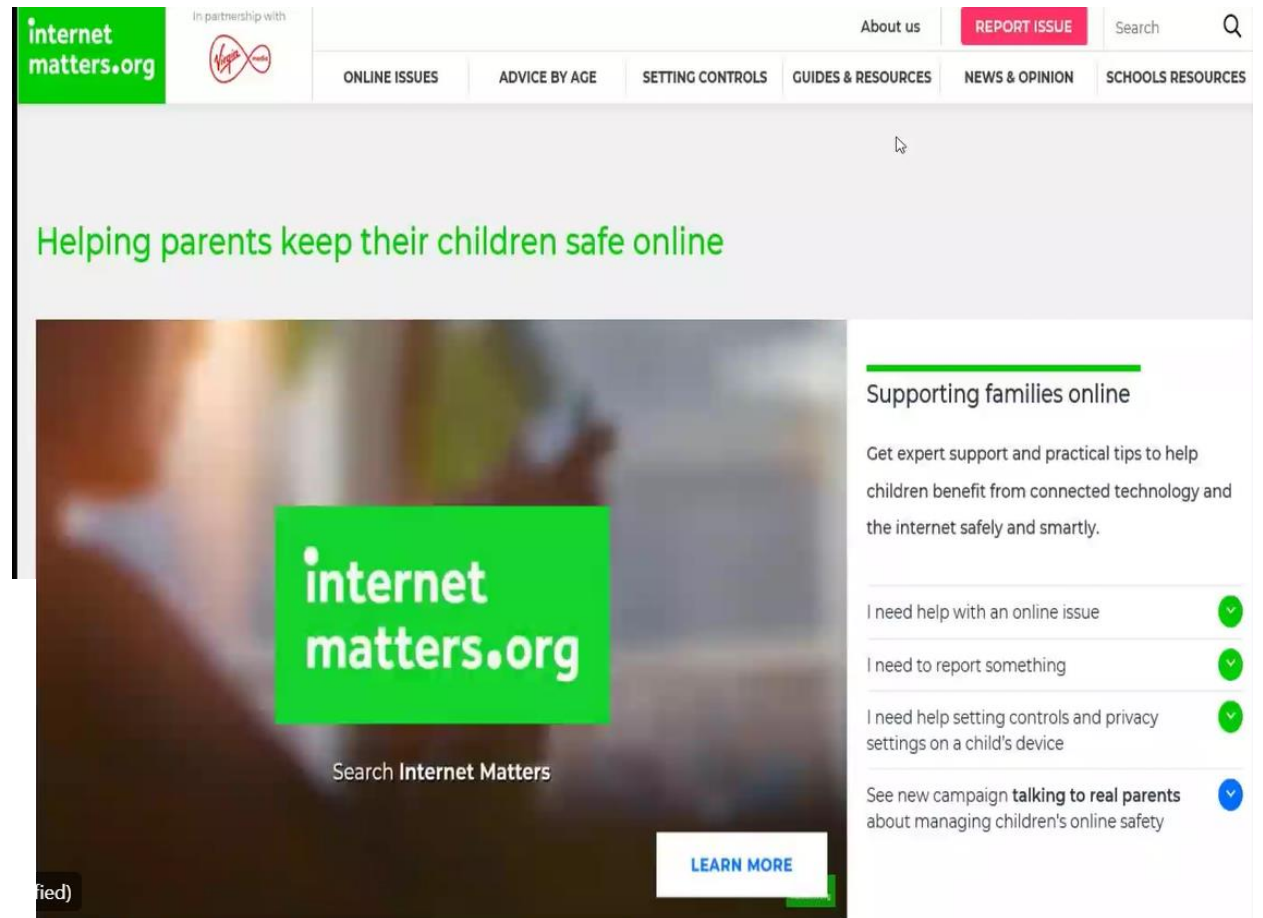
internet matters.org

In partnership with

Virgin media

About us

REPORT ISSUE

Search

ONLINE ISSUES

ADVICE BY AGE

SETTING CONTROLS

GUIDES & RESOURCES

NEWS & OPINION

SCHOOLS RESOURCES

Helping parents keep their children safe online

internet matters.org

Search Internet Matters

LEARN MORE

fied)

Supporting families online

Get expert support and practical tips to help children benefit from connected technology and the internet safely and smartly.

I need help with an online issue

I need to report something

I need help setting controls and privacy settings on a child's device

See new campaign talking to real parents about managing children's online safety